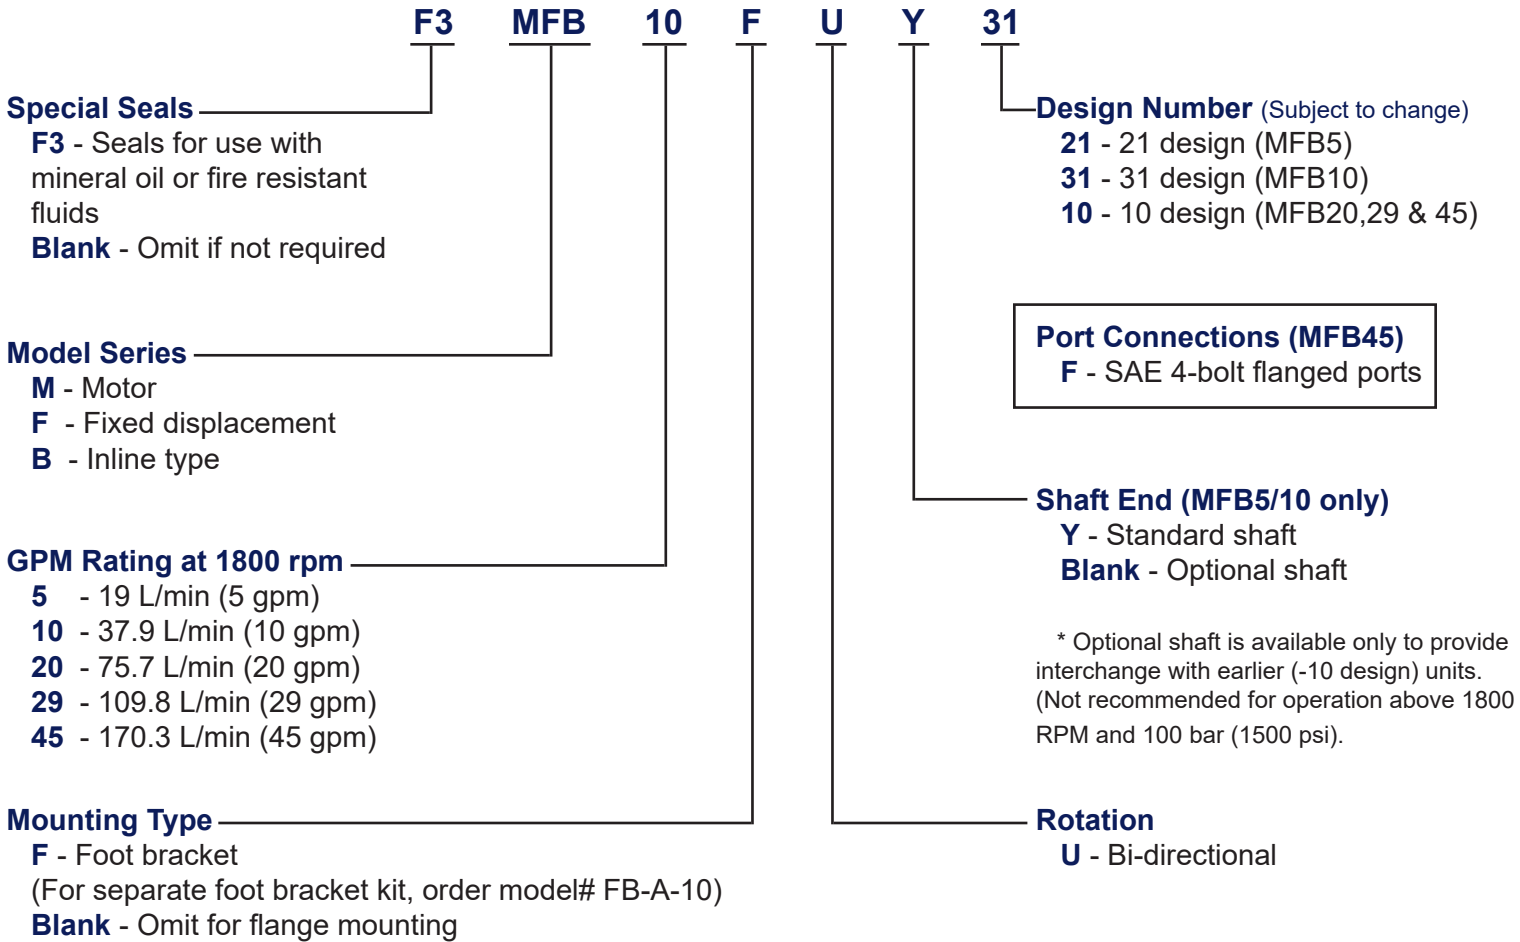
F3 MFB 10 F U Y 31

Special Seals
F3 - Seals for use with mineral oil or fire resistant fluids
Blank - Omit if not required

Model Series
M - Motor
F - Fixed displacement
B - Inline type

GPM Rating at 1800 rpm
5 - 19 L/min (5 gpm)
10 - 37.9 L/min (10 gpm)
20 - 75.7 L/min (20 gpm)
29 - 109.8 L/min (29 gpm)
45 - 170.3 L/min (45 gpm)

Mounting Type
F - Foot bracket
(For separate foot bracket kit, order model# FB-A-10)
Blank - Omit for flange mounting

Design Number (Subject to change)
21 - 21 design (MFB5)
31 - 31 design (MFB10)
10 - 10 design (MFB20,29 & 45)

Port Connections (MFB45)
F - SAE 4-bolt flanged ports

Shaft End (MFB5/10 only)
Y - Standard shaft
Blank - Optional shaft

* Optional shaft is available only to provide interchange with earlier (-10 design) units. (Not recommended for operation above 1800 RPM and 100 bar (1500 psi).

Rotation
U - Bi-directional